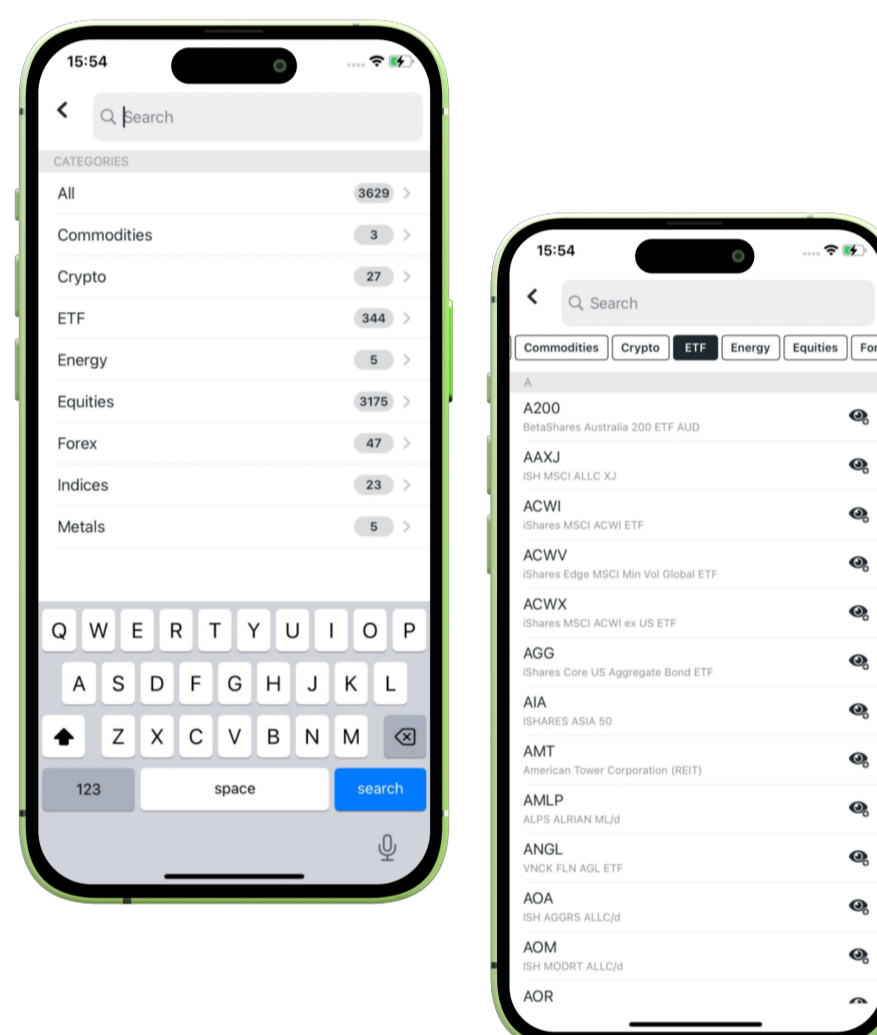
15:54

Search

CATEGORIES

All 3629
Commodities 3
Crypto 27
ETF 344
Energy 5
Equities 3175
Forex 47
Indices 23
Metals 5

Q W E R T Y U I O P
A S D F G H J K L
Z X C V B N M
123 space search

15:54

Search

Commodities Crypto ETF Energy Equities For

A

A200
BetaShares Australia 200 ETF AUD

AAXJ
ISH MSCI ALLC XJ

ACWI
iShares MSCI ACWI ETF

ACWV
iShares Edge MSCI Min Vol Global ETF

ACWX
iShares MSCI ACWI ex US ETF

AGG
iShares Core US Aggregate Bond ETF

AIA
ISHARES ASIA 50

AMT
American Tower Corporation (REIT)

AMLP
ALPS ALRIAN ML/d

ANGL
VNCK FLN AGL ETF

AOA
ISH AGGRS ALLC/d

AOM
ISH MODRT ALLC/d

AOR